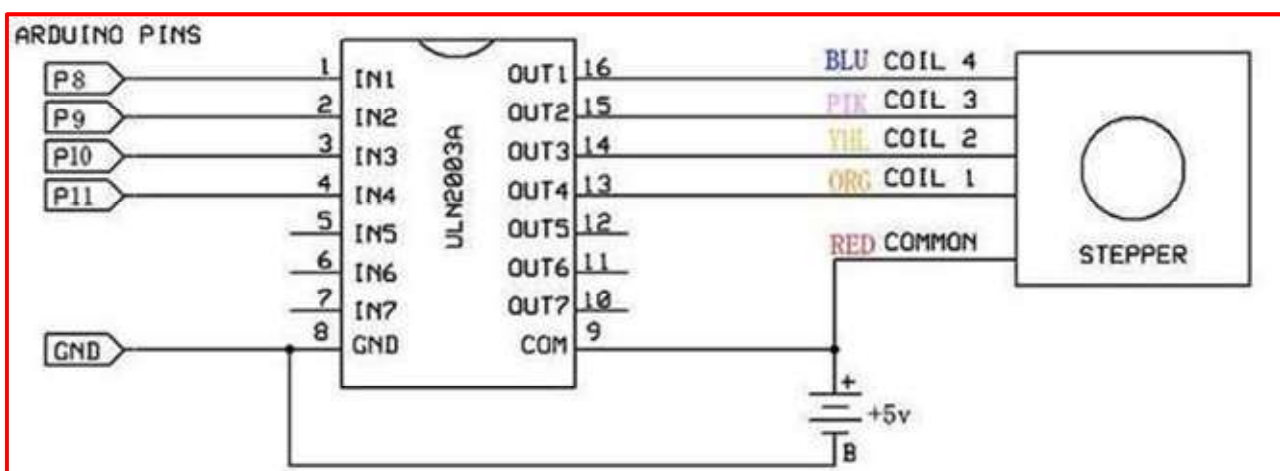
ARDUINO PINS

P8
P9
P10
P11
GND

1 IN1
2 IN2
3 IN3
4 IN4
5 IN5
6 IN6
7 IN7
8 GND

ULN2003A

OUT1 16
OUT2 15
OUT3 14
OUT4 13
OUT5 12
OUT6 11
OUT7 10
COM 9

BLU COIL 4
PIK COIL 3
YEL COIL 2
ORG COIL 1
RED COMMON

STEPPER

+
+5v
B